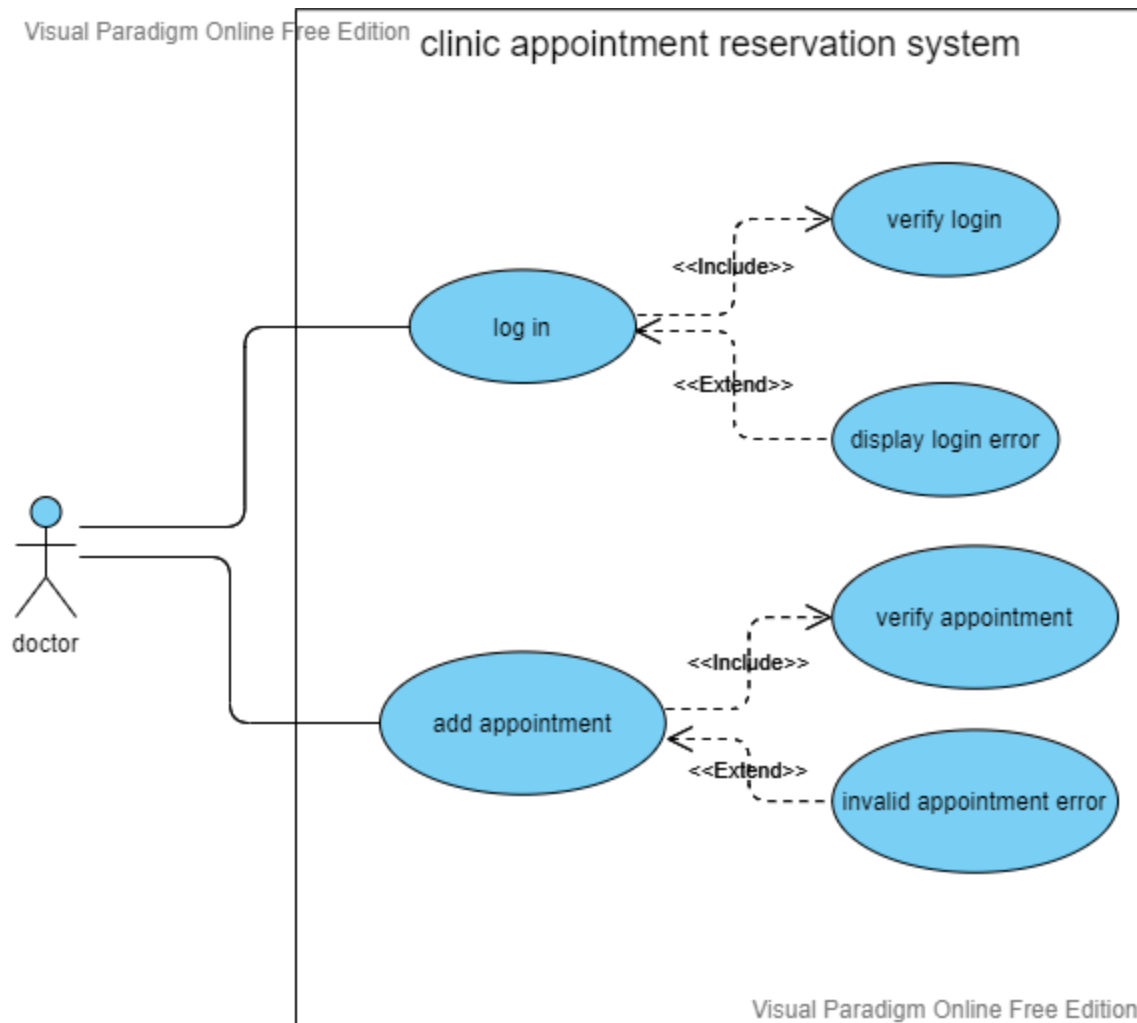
Visual Paradigm Online Free Edition

clinic appointment reservation system

verify login

<<Include>>

log in

<<Extend>>

display login error

doctor

verify appointment

<<Include>>

add appointment

<<Extend>>

invalid appointment error

Visual Paradigm Online Free Edition